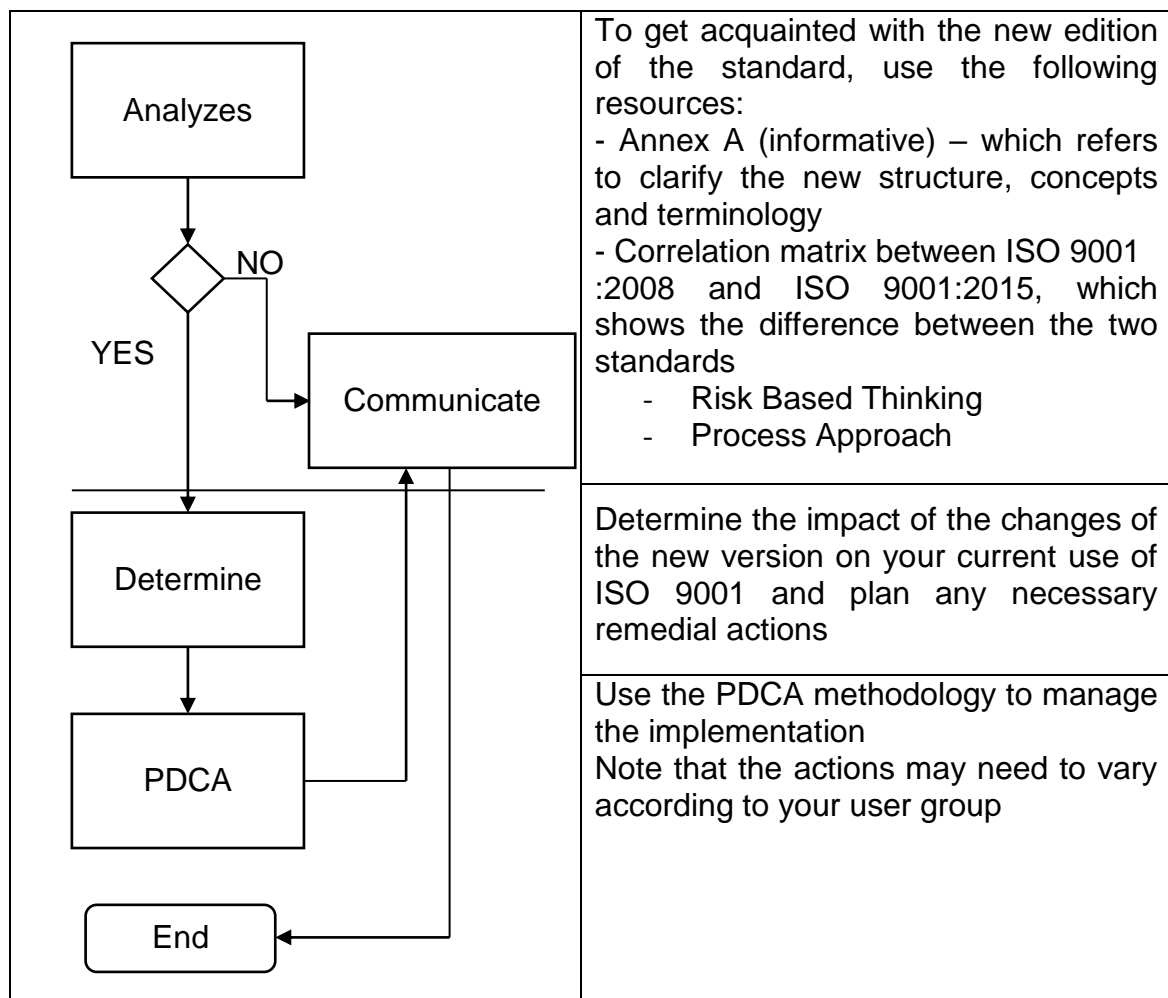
Analyzes

NO

YES

Communicate

Determine

PDCA

End

To get acquainted with the new edition of the standard, use the following resources:
- Annex A (informative) – which refers to clarify the new structure, concepts and terminology
- Correlation matrix between ISO 9001 :2008 and ISO 9001:2015, which shows the difference between the two standards
- Risk Based Thinking
- Process Approach

Determine the impact of the changes of the new version on your current use of ISO 9001 and plan any necessary remedial actions

Use the PDCA methodology to manage the implementation
Note that the actions may need to vary according to your user group